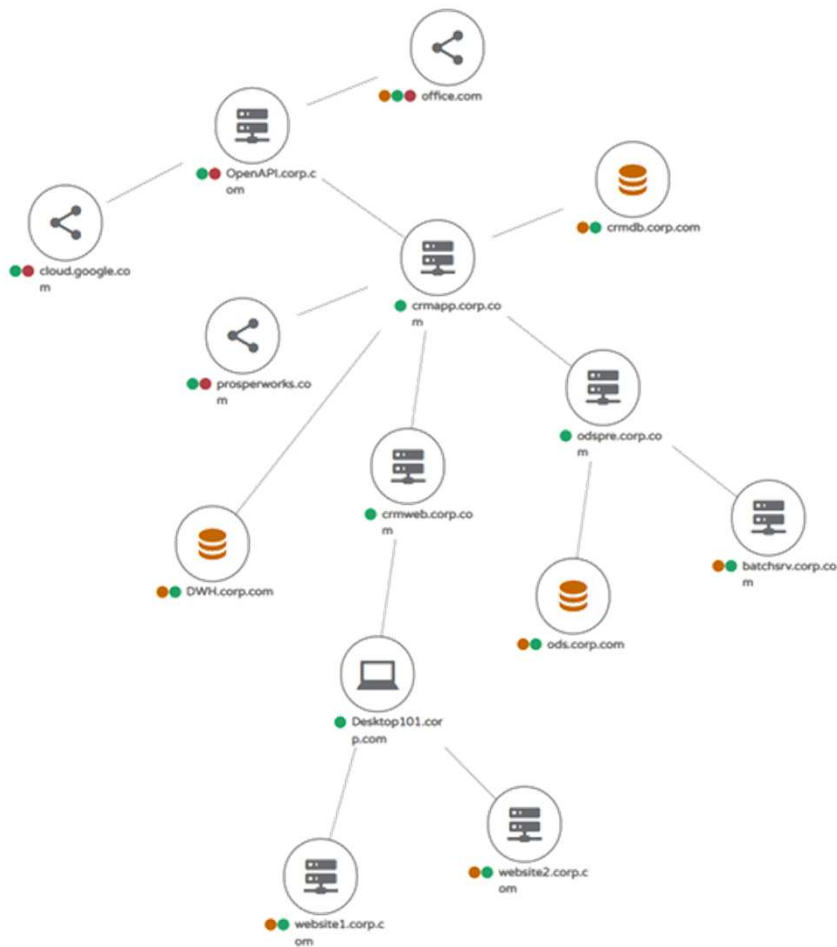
office.com

OpenAPI.corp.com

cloud.google.com

crmdb.corp.com

crmapp.corp.com

prosperworks.com

odspre.corp.com

crmweb.corp.com

DWH.corp.com

batchsrv.corp.com

ods.corp.com

Desktop101.corp.com

website2.corp.com

website1.corp.com